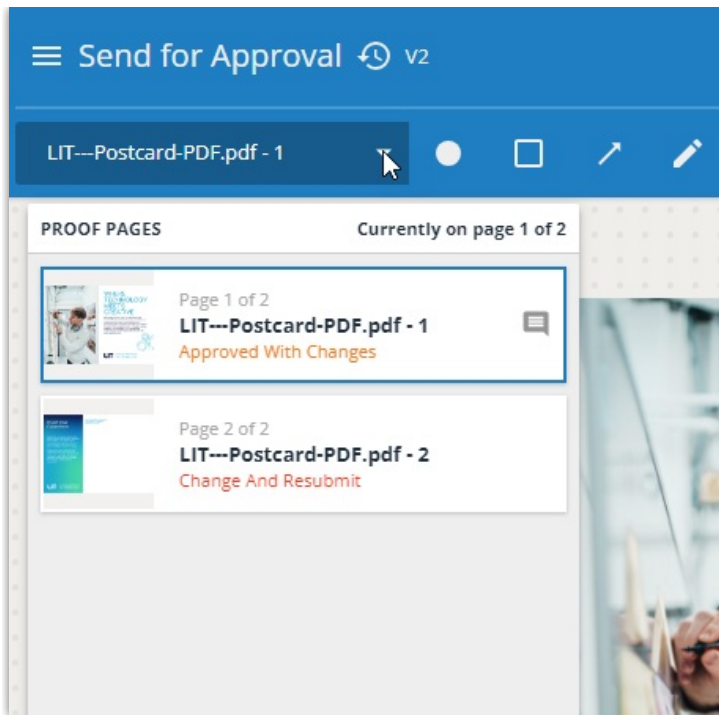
Send for Approval V2

LIT---Postcard-PDF.pdf - 1

PROOF PAGES

Currently on page 1 of 2

Page 1 of 2
LIT---Postcard-PDF.pdf - 1
Approved With Changes

Page 2 of 2
LIT---Postcard-PDF.pdf - 2
Change And Resubmit